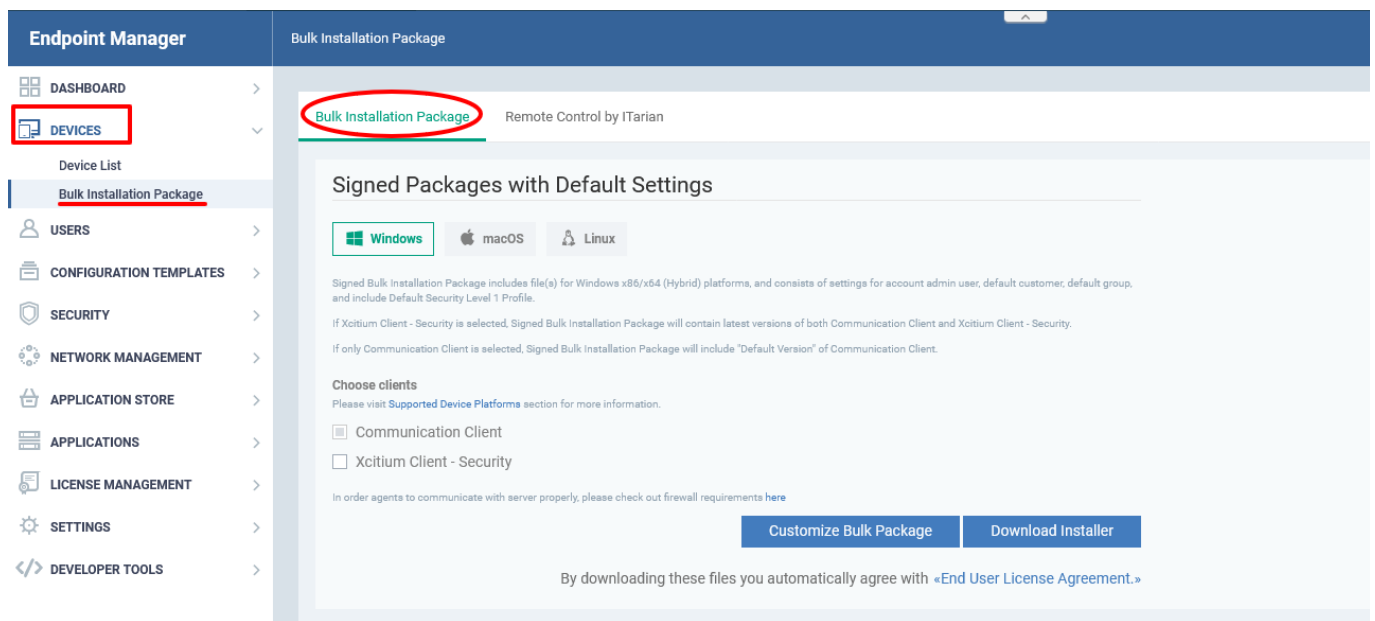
Endpoint Manager

DASHBOARD
DEVICES
Device List
Bulk Installation Package
USERS
CONFIGURATION TEMPLATES
SECURITY
NETWORK MANAGEMENT
APPLICATION STORE
APPLICATIONS
LICENSE MANAGEMENT
SETTINGS
DEVELOPER TOOLS

Bulk Installation Package

Bulk Installation Package
Remote Control by ITarian

Signed Packages with Default Settings

Windows
macOS
Linux

Signed Bulk Installation Package includes file(s) for Windows x86/x64 (Hybrid) platforms, and consists of settings for account admin user, default customer, default group, and include Default Security Level 1 Profile.

If Xcitium Client - Security is selected, Signed Bulk Installation Package will contain latest versions of both Communication Client and Xcitium Client - Security.

If only Communication Client is selected, Signed Bulk Installation Package will include "Default Version" of Communication Client.

Choose clients
Please visit Supported Device Platforms section for more information.

Communication Client
Xcitium Client - Security

In order agents to communicate with server properly, please check out firewall requirements here

Customize Bulk Package
Download Installer

By downloading these files you automatically agree with «End User License Agreement.»